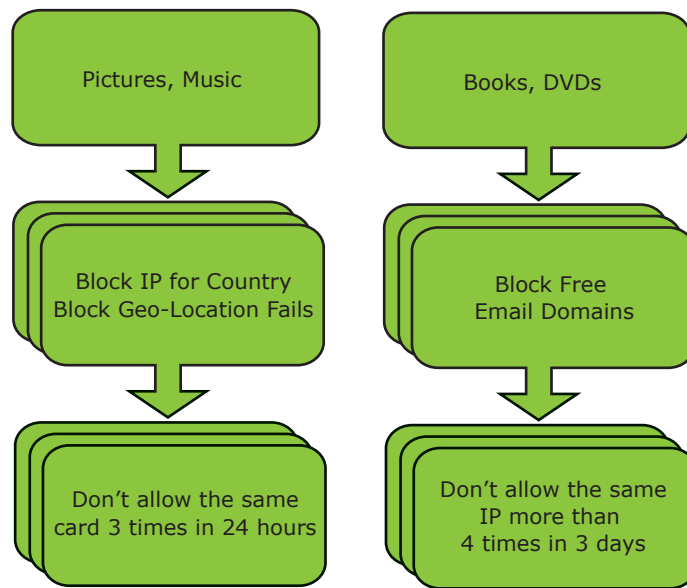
Pictures, Music

Block IP for Country
Block Geo-Location Fails

Don’t allow the same card 3 times in 24 hours

Books, DVDs

Block Free Email Domains

Don’t allow the same IP more than 4 times in 3 days